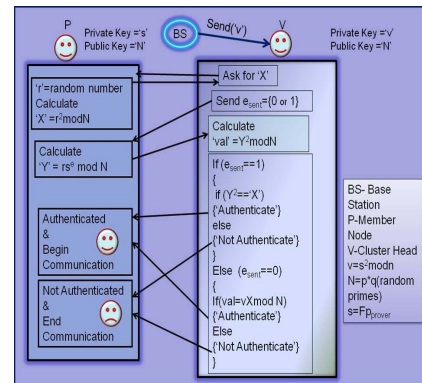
P
Private Key ='s'
Public Key ='N'

BS

Send('v')

V
Private Key ='v'
Public Key ='N'

'r'=random number
Calculate
'X' =r²modN

Ask for 'X'

Send $e_{sent}$={0 or 1}

Calculate
'Y' = rs$^{e}$ mod N

Calculate
'val' =Y²modN

If ($e_{sent}$==1)
{
if (Y²=='X')
{'Authenticate'}
else
{'Not Authenticate'}
}
Else ($e_{sent}$==0)
{
If(val=vXmod N)
{'Authenticate'}
Else
{'Not Authenticate'}
}

Authenticated
&
Begin
Communication

Not Authenticated
&
End
Communication

BS- Base Station
P-Member Node
V-Cluster Head
v=s²modn
N=p*q(random primes)
s=$Fp_{prover}$